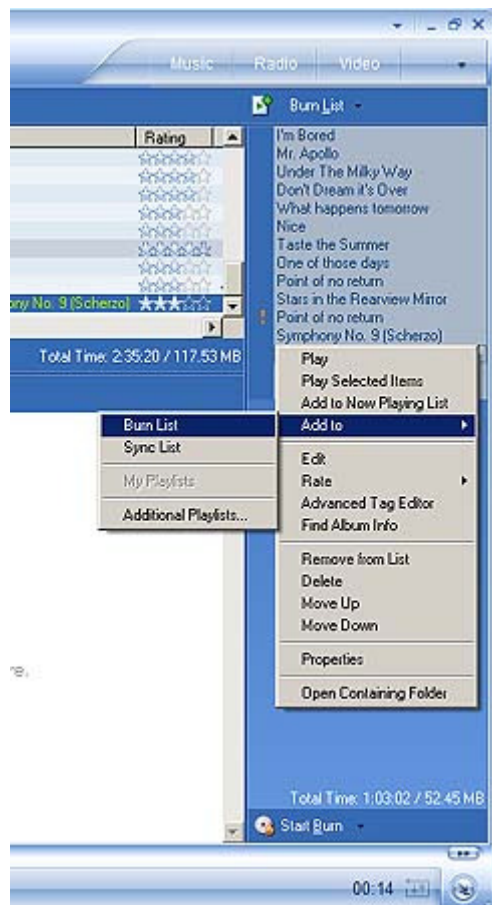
Music Radio Video

Burn List

Rating

ony No. 9 (Scherzo)

Total Time: 2:35:20 / 117.53 MB

I'm Bored
Mr. Apollo
Under The Milky Way
Don't Dream it's Over
What happens tomorrow
Nice
Taste the Summer
One of those days
Point of no return
Stars in the Rearview Mirror
Point of no return
Symphony No. 9 (Scherzo)

Play
Play Selected Items
Add to Now Playing List
Add to
Edit
Rate
Advanced Tag Editor
Find Album Info
Remove from List
Delete
Move Up
Move Down
Properties
Open Containing Folder

Burn List
Sync List
My Playlists
Additional Playlists...

re.

Total Time: 1:03:02 / 52.45 MB

Start Burn

00:14